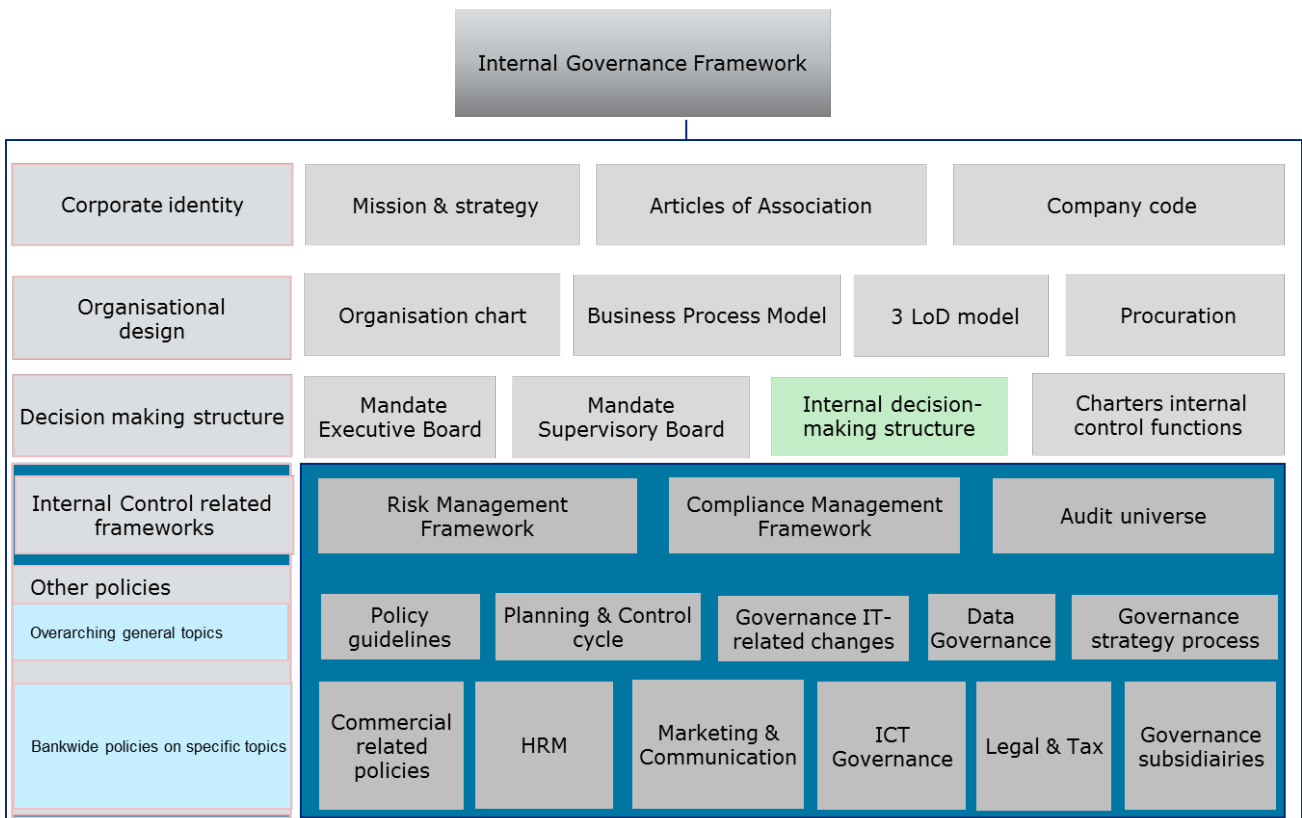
Internal Governance Framework

Corporate identity

Mission & strategy

Articles of Association

Company code

Organisational design

Organisation chart

Business Process Model

3 LoD model

Procuration

Decision making structure

Mandate Executive Board

Mandate Supervisory Board

Internal decision-making structure

Charters internal control functions

Internal Control related frameworks

Risk Management Framework

Compliance Management Framework

Audit universe

Other policies

Overarching general topics

Policy guidelines

Planning & Control cycle

Governance IT-related changes

Data Governance

Governance strategy process

Bankwide policies on specific topics

Commercial related policies

HRM

Marketing & Communication

ICT Governance

Legal & Tax

Governance subsidiairies